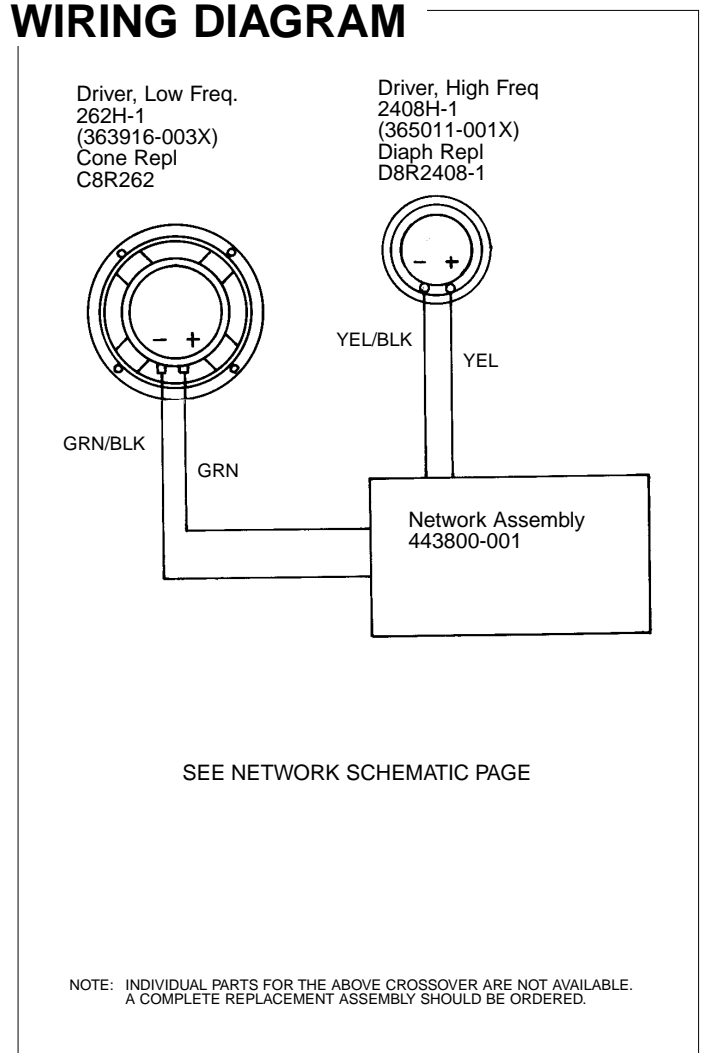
WIRING DIAGRAM

Driver, Low Freq.
262H-1
(363916-003X)
Cone Repl
C8R262

Driver, High Freq
2408H-1
(365011-001X)
Diaph Repl
D8R2408-1

– +

– +

YEL/BLK

YEL

GRN/BLK

GRN

Network Assembly
443800-001

SEE NETWORK SCHEMATIC PAGE

NOTE: INDIVIDUAL PARTS FOR THE ABOVE CROSSOVER ARE NOT AVAILABLE. A COMPLETE REPLACEMENT ASSEMBLY SHOULD BE ORDERED.